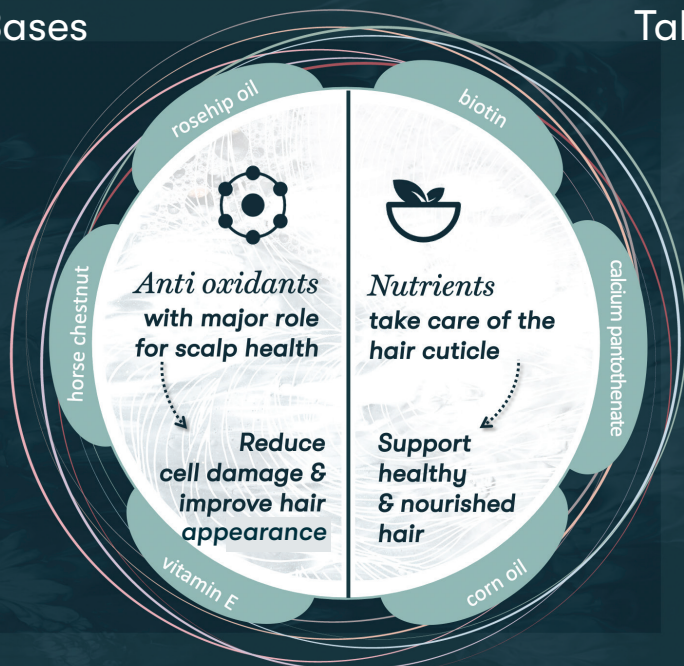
ases

Ta

rosehip oil

biotin

horse chestnut

Anti oxidants with major role for scalp health

Reduce cell damage & improve hair appearance

Nutrients take care of the hair cuticle

Support healthy & nourished hair

calcium pantothenate

vitamin E

corn oil